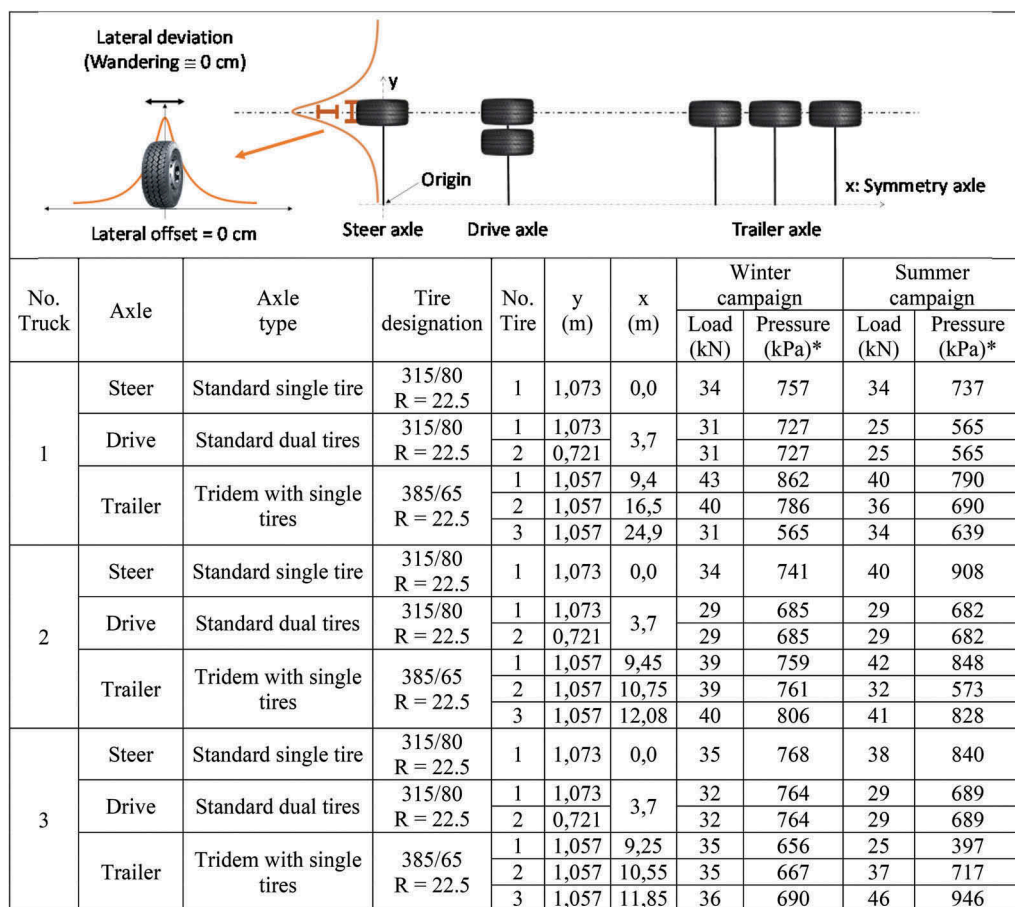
Lateral deviation
(Wandering ≅ 0 cm)

y

Origin

x: Symmetry axle

Lateral offset = 0 cm

Steer axle

Drive axle

Trailer axle

| No. Truck | Axle | Axle type | Tire designation | No. Tire | y (m) | x (m) | Winter campaign Load (kN) | Winter campaign Pressure (kPa)* | Summer campaign Load (kN) | Summer campaign Pressure (kPa)* |
|---|---|---|---|---|---|---|---|---|---|---|
| 1 | Steer | Standard single tire | 315/80 R = 22.5 | 1 | 1,073 | 0,0 | 34 | 757 | 34 | 737 |
| | Drive | Standard dual tires | 315/80 R = 22.5 | 1 | 1,073 | 3,7 | 31 | 727 | 25 | 565 |
| | | | | 2 | 0,721 | | 31 | 727 | 25 | 565 |
| | Trailer | Tridem with single tires | 385/65 R = 22.5 | 1 | 1,057 | 9,4 | 43 | 862 | 40 | 790 |
| | | | | 2 | 1,057 | 16,5 | 40 | 786 | 36 | 690 |
| | | | | 3 | 1,057 | 24,9 | 31 | 565 | 34 | 639 |
| 2 | Steer | Standard single tire | 315/80 R = 22.5 | 1 | 1,073 | 0,0 | 34 | 741 | 40 | 908 |
| | Drive | Standard dual tires | 315/80 R = 22.5 | 1 | 1,073 | 3,7 | 29 | 685 | 29 | 682 |
| | | | | 2 | 0,721 | | 29 | 685 | 29 | 682 |
| | Trailer | Tridem with single tires | 385/65 R = 22.5 | 1 | 1,057 | 9,45 | 39 | 759 | 42 | 848 |
| | | | | 2 | 1,057 | 10,75 | 39 | 761 | 32 | 573 |
| | | | | 3 | 1,057 | 12,08 | 40 | 806 | 41 | 828 |
| 3 | Steer | Standard single tire | 315/80 R = 22.5 | 1 | 1,073 | 0,0 | 35 | 768 | 38 | 840 |
| | Drive | Standard dual tires | 315/80 R = 22.5 | 1 | 1,073 | 3,7 | 32 | 764 | 29 | 689 |
| | | | | 2 | 0,721 | | 32 | 764 | 29 | 689 |
| | Trailer | Tridem with single tires | 385/65 R = 22.5 | 1 | 1,057 | 9,25 | 35 | 656 | 25 | 397 |
| | | | | 2 | 1,057 | 10,55 | 35 | 667 | 37 | 717 |
| | | | | 3 | 1,057 | 11,85 | 36 | 690 | 46 | 946 |